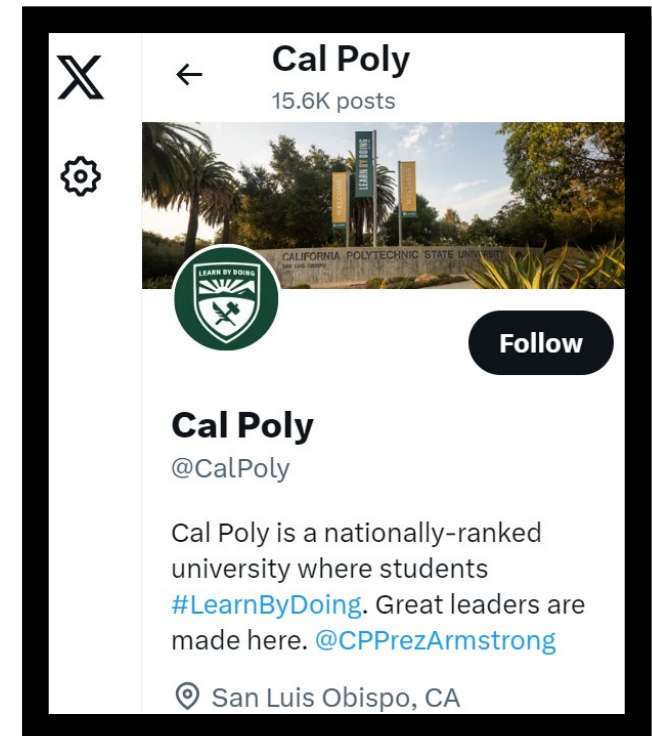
Cal Poly
15.6K posts

LEARN BY DOING

CALIFORNIA POLYTECHNIC STATE UNIVERSITY

LEARN BY DOING

Follow

Cal Poly
@CalPoly

Cal Poly is a nationally-ranked university where students #LearnByDoing. Great leaders are made here. @CPPrezArmstrong

San Luis Obispo, CA